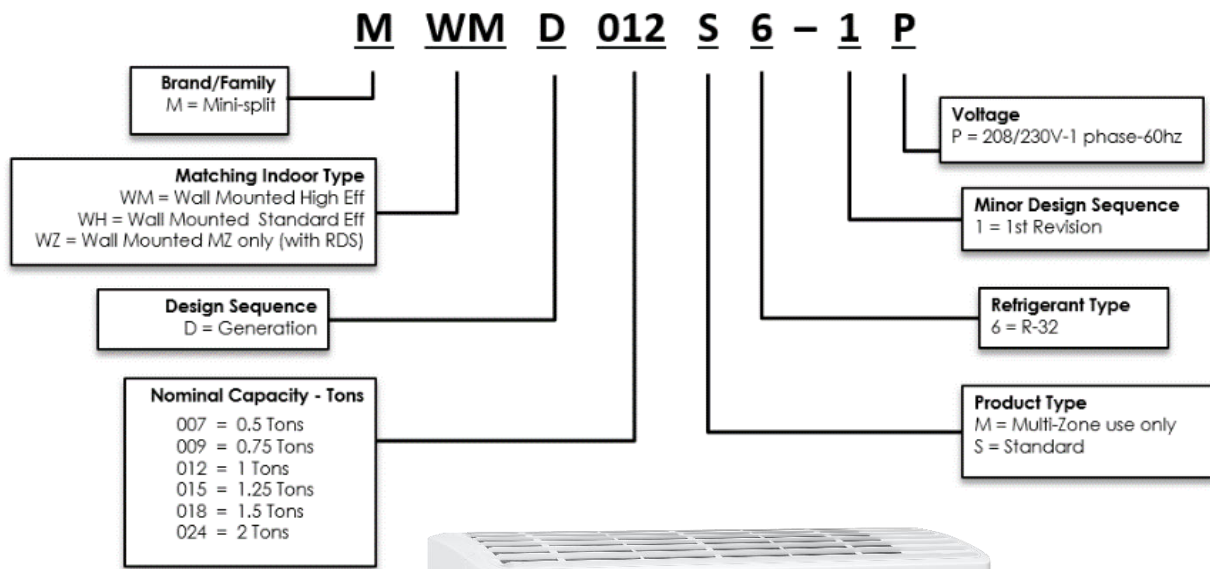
M WM D 012 S 6 – 1 P

Brand/Family
M = Mini-split

Matching Indoor Type
WM = Wall Mounted High Eff
WH = Wall Mounted Standard Eff
WZ = Wall Mounted MZ only (with RDS)

Design Sequence
D = Generation

Nominal Capacity - Tons
007 = 0.5 Tons
009 = 0.75 Tons
012 = 1 Tons
015 = 1.25 Tons
018 = 1.5 Tons
024 = 2 Tons

Voltage
P = 208/230V-1 phase-60hz

Minor Design Sequence
1 = 1st Revision

Refrigerant Type
6 = R-32

Product Type
M = Multi-Zone use only
S = Standard